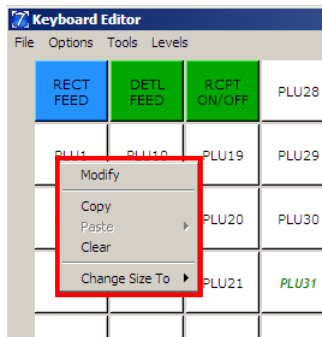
Keyboard Editor
File Options Tools Levels

| RECT FEED | DETL FEED | RCPT ON/OFF | PLU28 |
|---|---|---|---|
| PLU1 | PLU10 | PLU19 | PLU29 |
| | | PLU20 | PLU30 |
| | | PLU21 | PLU31 |

Modify
Copy
Paste
Clear
Change Size To